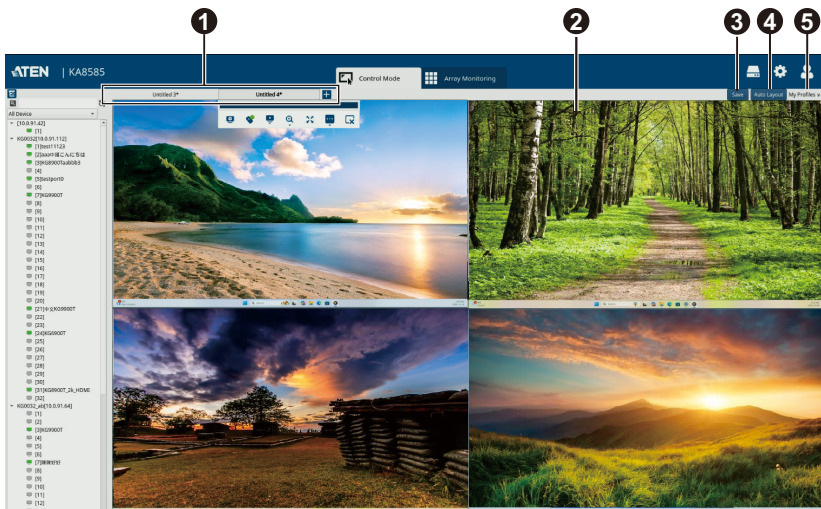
1
2
3
4
5
ATEN | KA8585
Control Mode
Array Monitoring
Save
Auto Layout
My Profiles
Untitled 3*
Untitled 4*
+
All Device
[10.0.91.42]
[1]
KG0052[10.0.91.112]
[1]test11123
[2]aaa中國こんにちは
[3]KG8900Tu/ê0b3
[4]
[5]testport0
[6]
[7]KG8900T
[8]
[9]
[10]
[11]
[12]
[13]
[14]
[15]
[16]
[17]
[18]
[19]
[20]
[21]中文KG8900T
[22]KG8900T
[23]
[24]KG8900T
[25]
[26]
[27]
[28]
[29]
[30]
[31]KG8900T_2k_HDMI
[32]
KG0052_eb[10.0.91.64]
[1]
[2]
[3]KG8900T
[4]
[5]
[6]
[7]測試好好
[8]
[9]
[10]
[11]
[12]